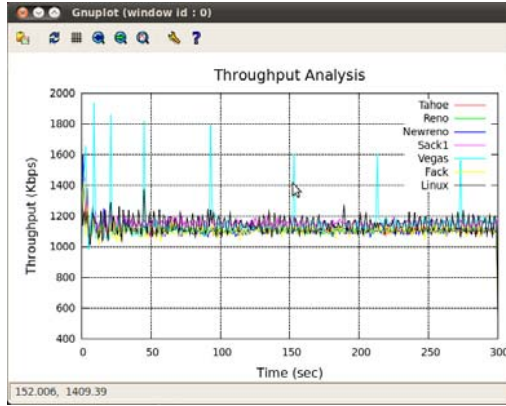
Gnuplot (window id : 0)

?

Throughput Analysis

Throughput (Kbps)

2000
1800
1600
1400
1200
1000
800
600
400

0 50 100 150 200 250 300

Time (sec)

Tahoe
Reno
Newreno
Sack1
Vegas
Fack
Linux

152.006, 1409.39